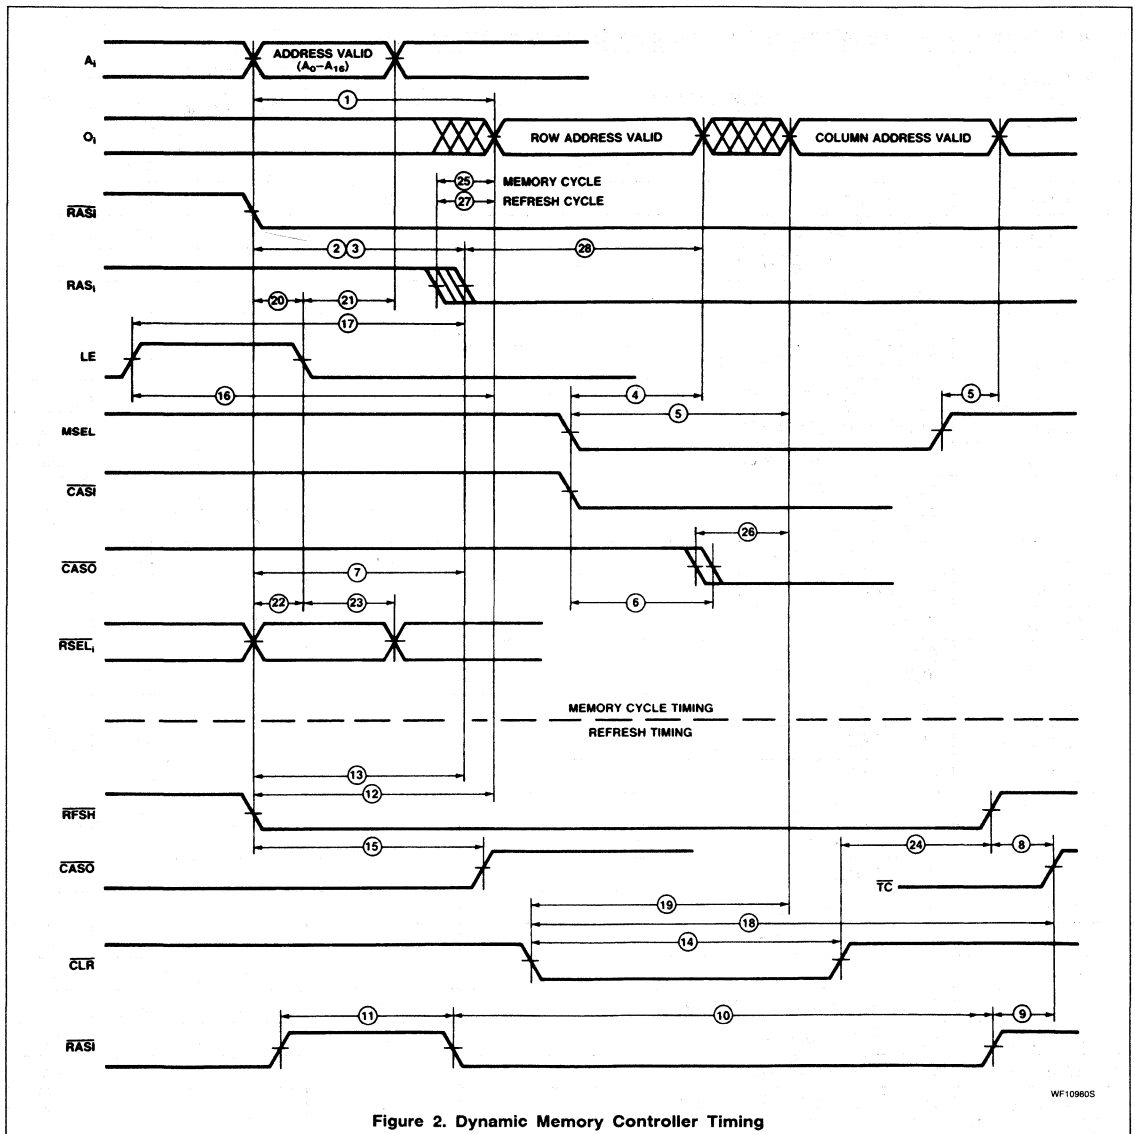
$A_i$

ADDRESS VALID ($A_0$–$A_{16}$)

1

$O_i$

ROW ADDRESS VALID

COLUMN ADDRESS VALID

25 MEMORY CYCLE

27 REFRESH CYCLE

$\overline{RASI}$

2 3

28

$RAS_i$

20

21

17

LE

16

4

5

MSEL

5

$\overline{CASI}$

26

$\overline{CASO}$

7

6

22

23

$\overline{RSEL_i}$

MEMORY CYCLE TIMING

REFRESH TIMING

13

12

$\overline{RFSH}$

15

24

8

$\overline{CASO}$

$\overline{TC}$

19

18

14

$\overline{CLR}$

11

10

9

$\overline{RASI}$

WF10980S

Figure 2. Dynamic Memory Controller Timing